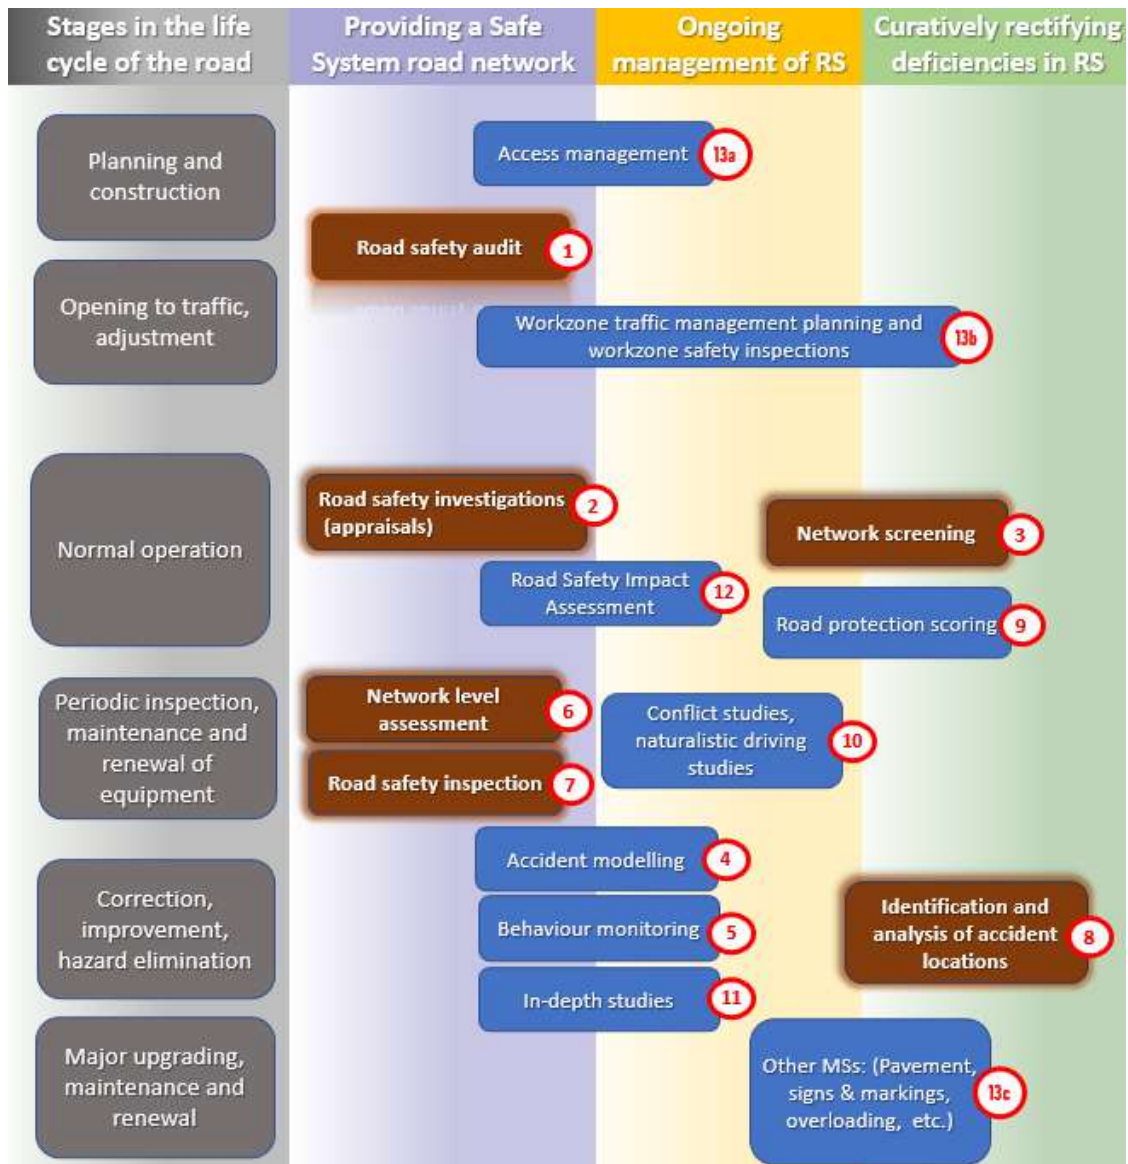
Stages in the life cycle of the road

Providing a Safe System road network

Ongoing management of RS

Curatively rectifying deficiencies in RS

Planning and construction

Access management 13a

Road safety audit 1

Opening to traffic, adjustment

Workzone traffic management planning and workzone safety inspections 13b

Normal operation

Road safety investigations (appraisals) 2

Network screening 3

Road Safety Impact Assessment 12

Road protection scoring 9

Periodic inspection, maintenance and renewal of equipment

Network level assessment 6

Conflict studies, naturalistic driving studies 10

Road safety inspection 7

Correction, improvement, hazard elimination

Accident modelling 4

Behaviour monitoring 5

Identification and analysis of accident locations 8

In-depth studies 11

Major upgrading, maintenance and renewal

Other MSs: (Pavement, signs & markings, overloading, etc.) 13c